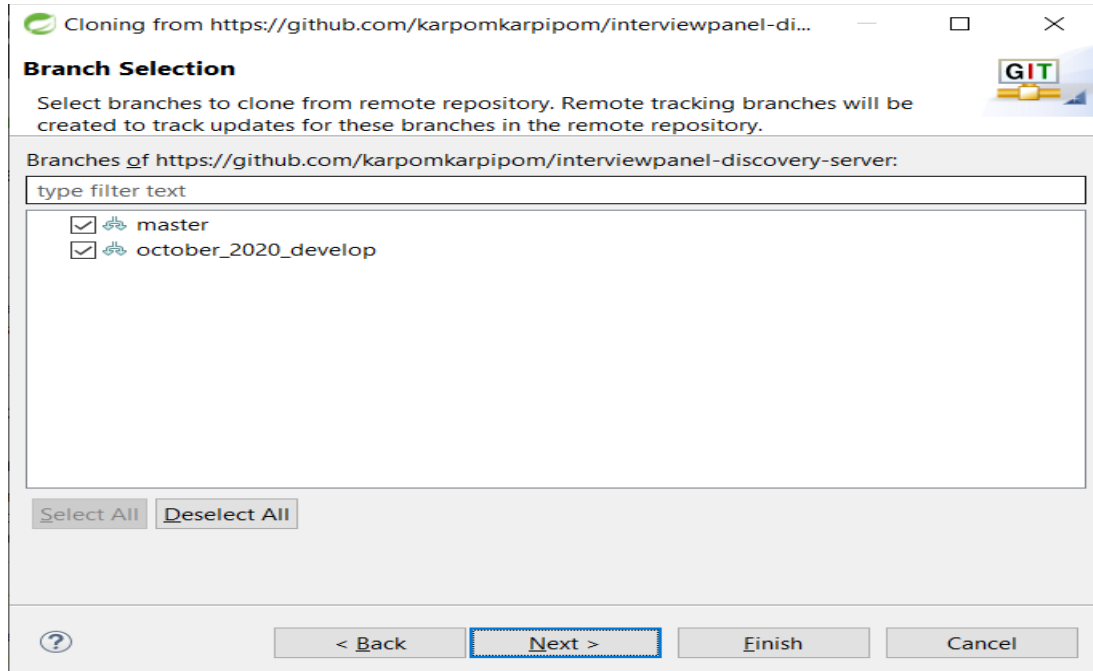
Cloning from https://github.com/karpomkarpipom/interviewpanel-di...

Branch Selection

GIT

Select branches to clone from remote repository. Remote tracking branches will be created to track updates for these branches in the remote repository.

Branches of https://github.com/karpomkarpipom/interviewpanel-discovery-server:

type filter text

master

october_2020_develop

Select All

Deselect All

?

< Back

Next >

Finish

Cancel